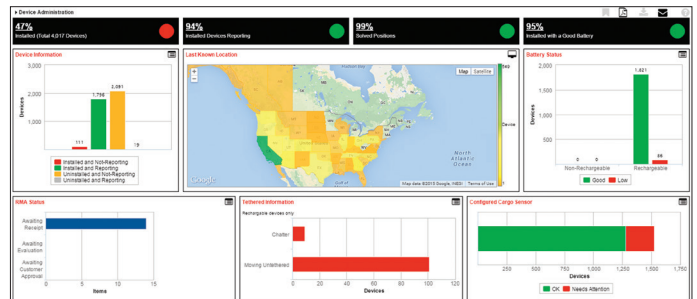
▸ Device Administration

47%
Installed (Total 4,017 Devices)

94%
Installed Devices Reporting

99%
Solved Positions

95%
Installed with a Good Battery

Device Information

3,000
2,000
1,000
0
Devices
111
1,756
2,081
15
Installed and Not-Reporting
Installed and Reporting
Uninstalled and Not-Reporting
Uninstalled and Reporting

Last Known Location

Map Satellite
North Atlantic Ocean
Google
Map data ©2013 Google, INEGI | Terms of Use
Device

Battery Status

2,000
1,500
1,000
500
0
Devices
1,821
0 0
99
Non-Rechargeable
Rechargeable
Good Low

RMA Status

Awaiting Receipt
Awaiting Evaluation
Awaiting Customer Approval
0 5 10 15
Items

Tethered Information

Rechargeable devices only
Chatter
Moving Untethered
0 20 40 60 80 100 120
Devices

Configured Cargo Sensor

250 500 750 1,000 1,250 1,500 1,750
Devices
OK Needs Attention